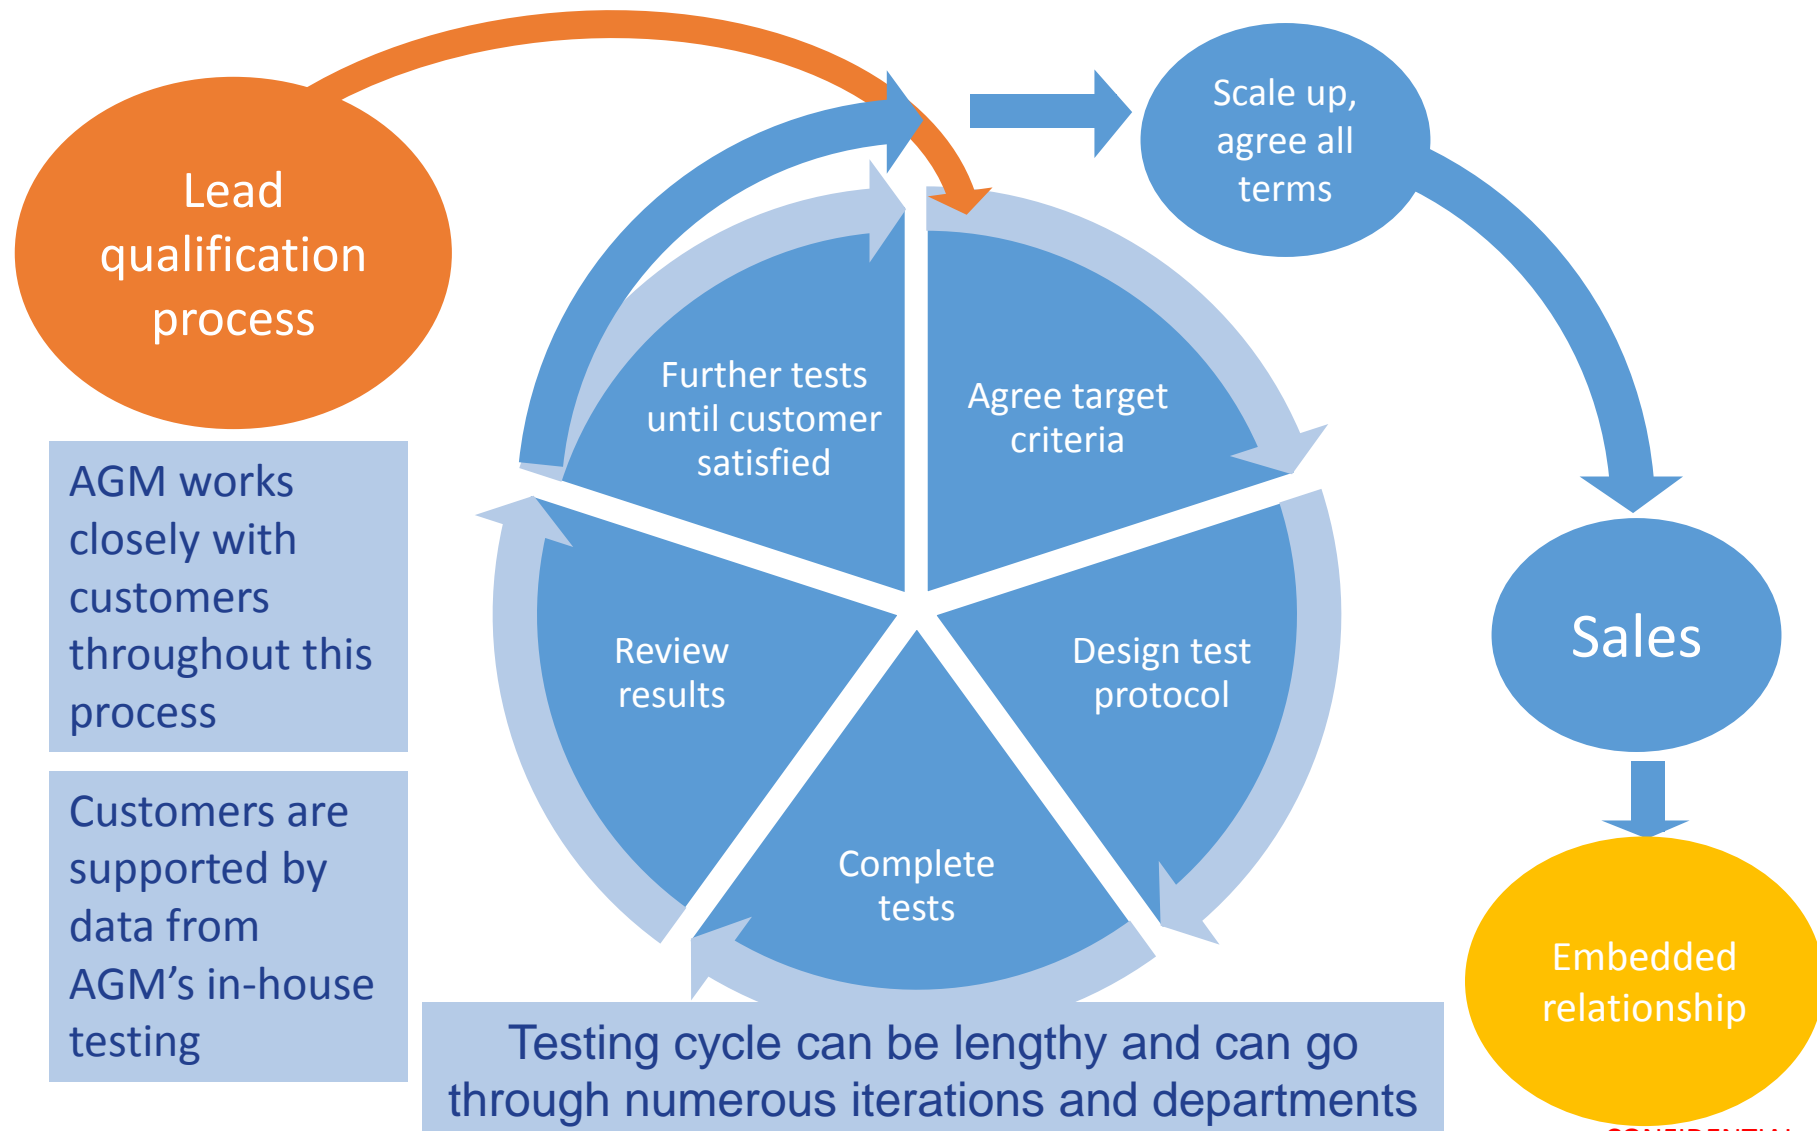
Lead qualification process

AGM works closely with customers throughout this process

Customers are supported by data from AGM's in-house testing

Further tests until customer satisfied

Agree target criteria

Design test protocol

Complete tests

Review results

Scale up, agree all terms

Sales

Embedded relationship

Testing cycle can be lengthy and can go through numerous iterations and departments

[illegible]